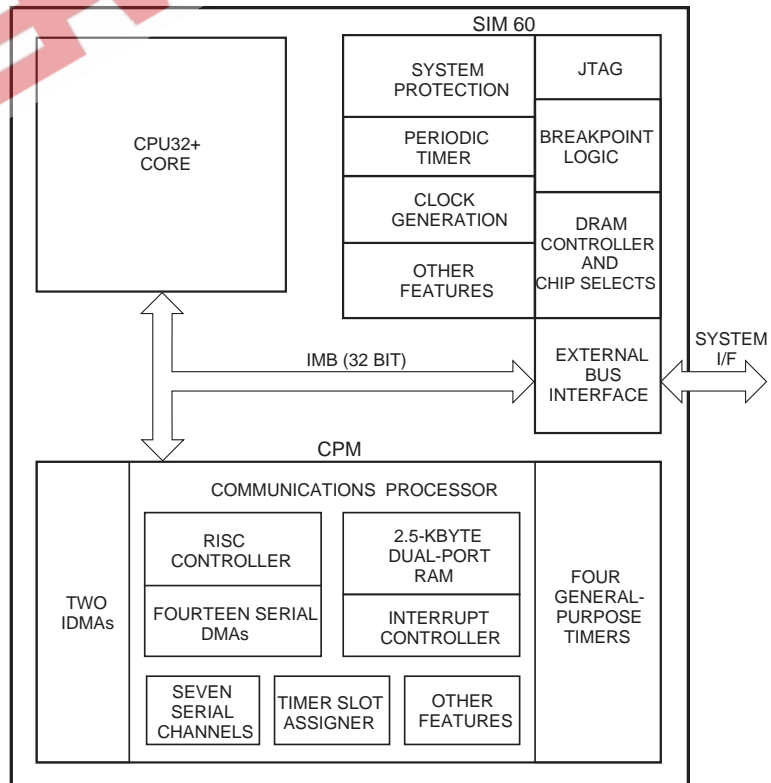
SIM 60

CPU32+
CORE

SYSTEM PROTECTION

JTAG

PERIODIC TIMER

BREAKPOINT LOGIC

CLOCK GENERATION

DRAM CONTROLLER AND CHIP SELECTS

OTHER FEATURES

IMB (32 BIT)

EXTERNAL BUS INTERFACE

SYSTEM I/F

CPM

COMMUNICATIONS PROCESSOR

TWO IDMAs

RISC CONTROLLER

FOURTEEN SERIAL DMAs

2.5-KBYTE DUAL-PORT RAM

INTERRUPT CONTROLLER

FOUR GENERAL-PURPOSE TIMERS

SEVEN SERIAL CHANNELS

TIMER SLOT ASSIGNER

OTHER FEATURES